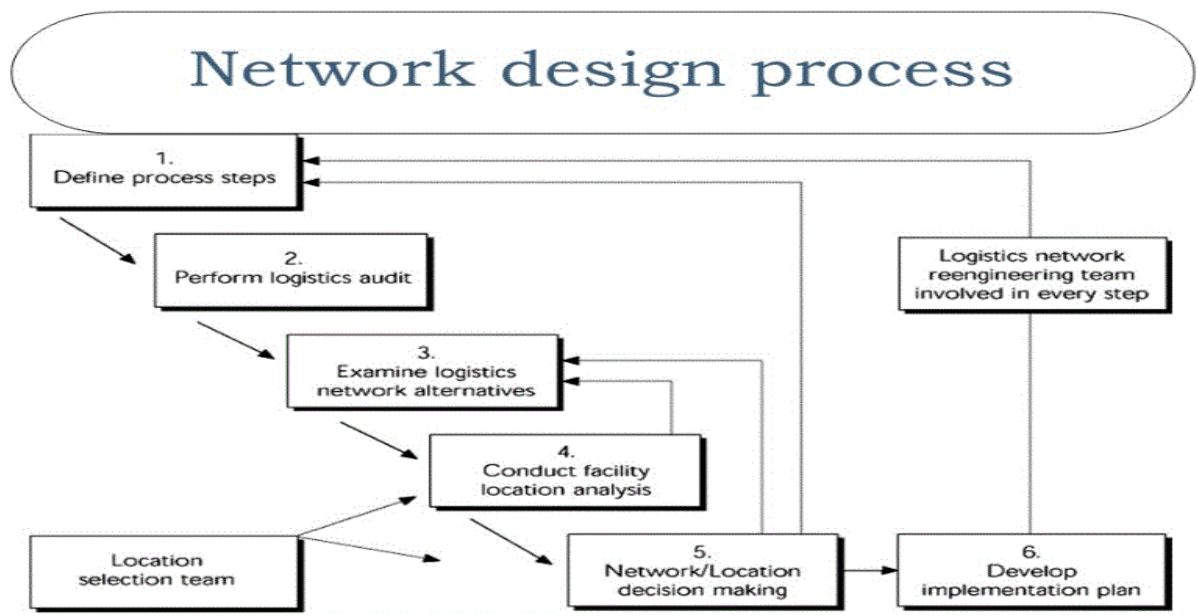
Network design process

1.
Define process steps

2.
Perform logistics audit

3.
Examine logistics network alternatives

4.
Conduct facility location analysis

Location selection team

5.
Network/Location decision making

6.
Develop implementation plan

Logistics network reengineering team involved in every step